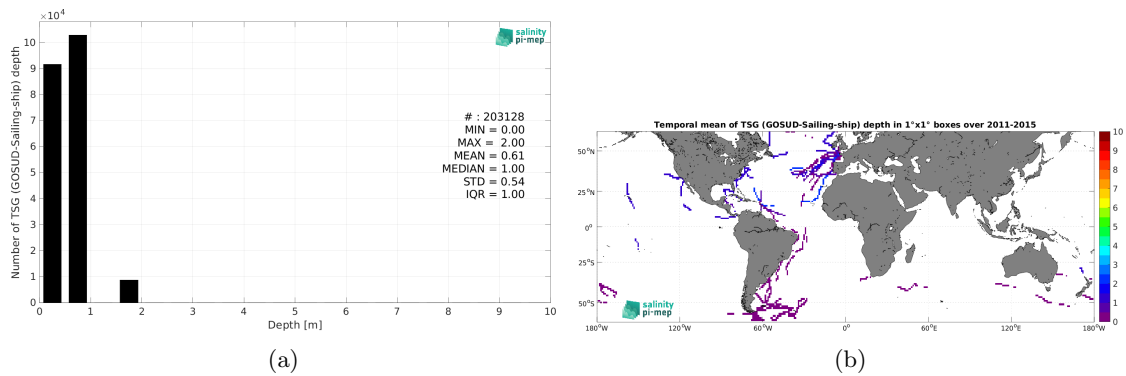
$\times10^4$

Number of TSG (GOSUD-Sailing-ship) depth

10
9
8
7
6
5
4
3
2
1
0

salinity pi-mep

# : 203128
MIN = 0.00
MAX = 2.00
MEAN = 0.61
MEDIAN = 1.00
STD = 0.54
IQR = 1.00

0 1 2 3 4 5 6 7 8 9 10
Depth [m]

(a)

Temporal mean of TSG (GOSUD-Sailing-ship) depth in 1°x1° boxes over 2011-2015

50°N
25°N
0°
25°S
50°S

salinity pi-mep

180°W 120°W 60°W 0° 60°E 120°E 180°W

10
9
8
7
6
5
4
3
2
1
0

(b)